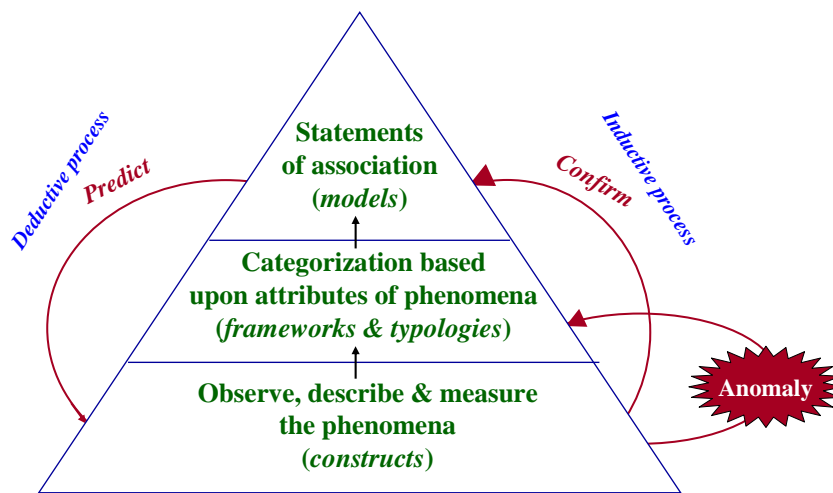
Deductive process

Predict

Statements of association (*models*)

Categorization based upon attributes of phenomena (*frameworks & typologies*)

Observe, describe & measure the phenomena (*constructs*)

Inductive process

Confirm

Anomaly